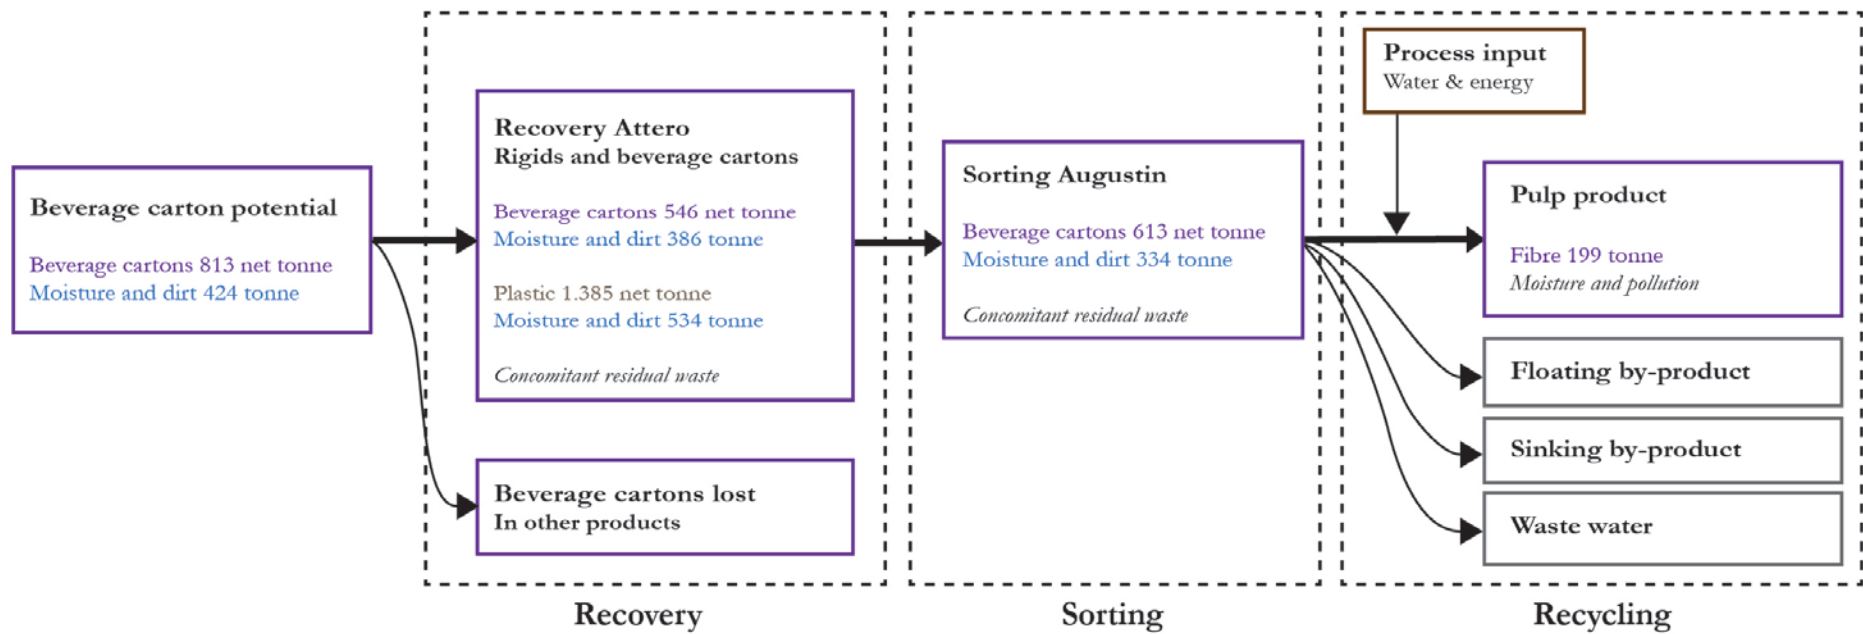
Beverage carton potential

Beverage cartons 813 net tonne
Moisture and dirt 424 tonne

Recovery Attero
Rigids and beverage cartons

Beverage cartons 546 net tonne
Moisture and dirt 386 tonne

Plastic 1.385 net tonne
Moisture and dirt 534 tonne

Concomitant residual waste

Beverage cartons lost
In other products

Sorting Augustin

Beverage cartons 613 net tonne
Moisture and dirt 334 tonne

Concomitant residual waste

Process input
Water & energy

Pulp product

Fibre 199 tonne
Moisture and pollution

Floating by-product

Sinking by-product

Waste water

Recovery

Sorting

Recycling